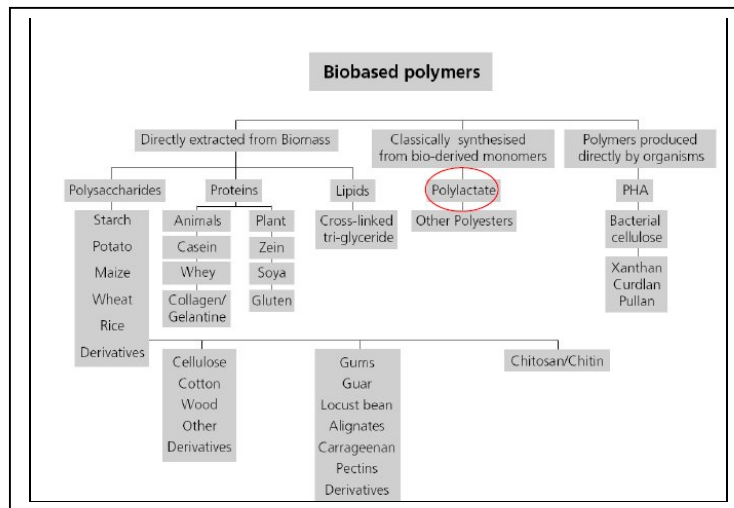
Biobased polymers

Directly extracted from Biomass

Classically synthesised from bio-derived monomers

Polymers produced directly by organisms

Polysaccharides

Starch
Potato
Maize
Wheat
Rice
Derivatives

Proteins

Animals
Casein
Whey
Collagen/ Gelantine

Plant
Zein
Soya
Gluten

Lipids

Cross-linked tri-glyceride

Polylactate

Other Polyesters

PHA

Bacterial cellulose

Xanthan
Curdlan
Pullan

Cellulose
Cotton
Wood
Other
Derivatives

Gums
Guar
Locust bean
Alignates
Carrageenan
Pectins
Derivatives

Chitosan/Chitin